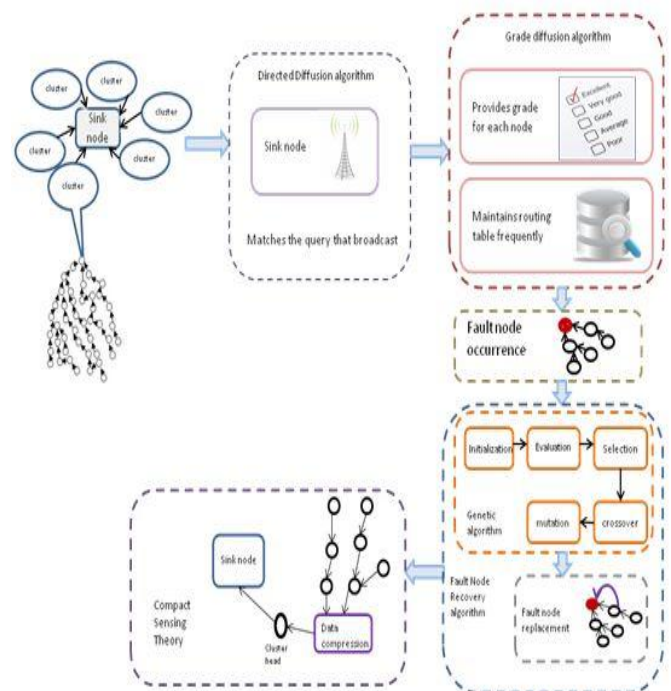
cluster

cluster

cluster

cluster

Sink node

cluster

cluster

cluster

Directed Diffusion algorithm

Sink node

Matches the query that broadcast

Grade diffusion algorithm

Provides grade for each node

Excellent

Very good

Good

Average

Poor

Maintains routing table frequently

Fault node occurrence

Initialization

Evaluation

Selection

Genetic algorithm

mutation

crossover

Fault Node Recovery algorithm

Fault node replacement

Sink node

Compact Sensing Theory

Cluster head

Data compression